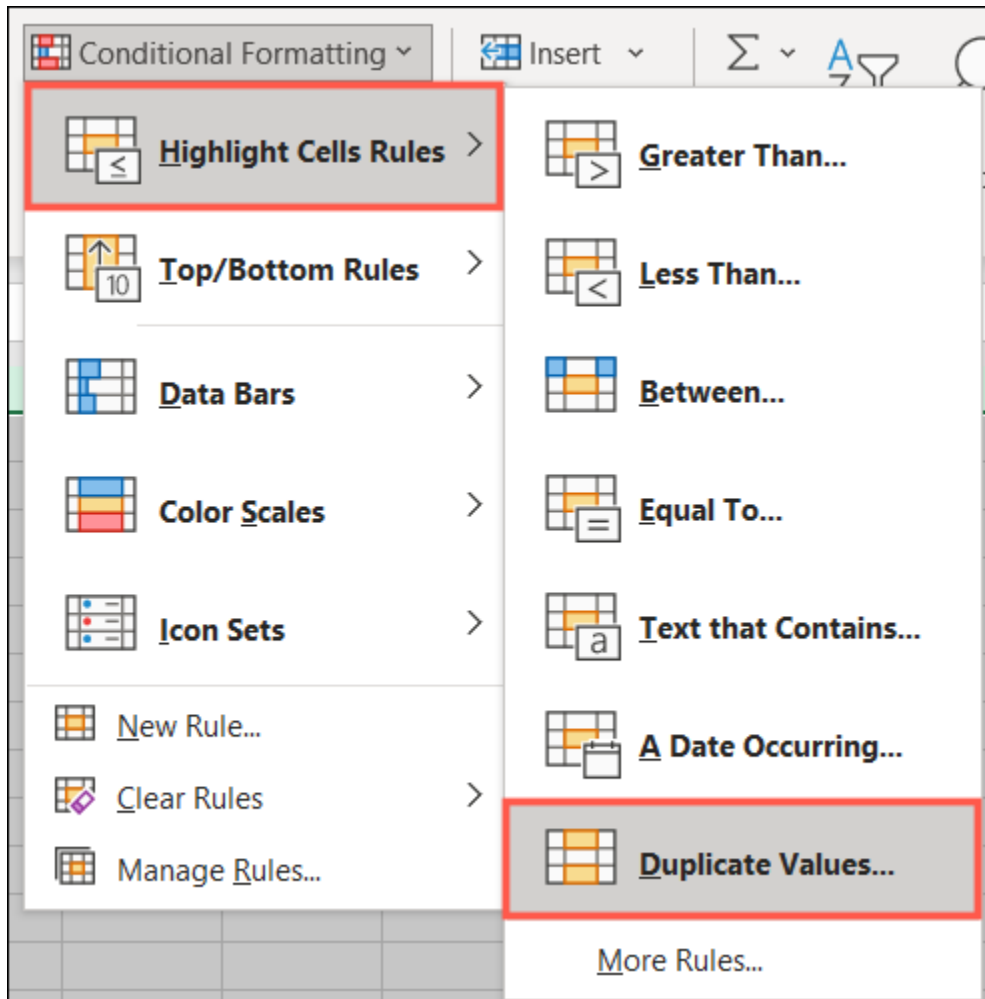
Conditional Formatting
Insert
Σ

Highlight Cells Rules
Top/Bottom Rules
Data Bars
Color Scales
Icon Sets
New Rule...
Clear Rules
Manage Rules...

Greater Than...
Less Than...
Between...
Equal To...
Text that Contains...
A Date Occurring...
Duplicate Values...
More Rules...